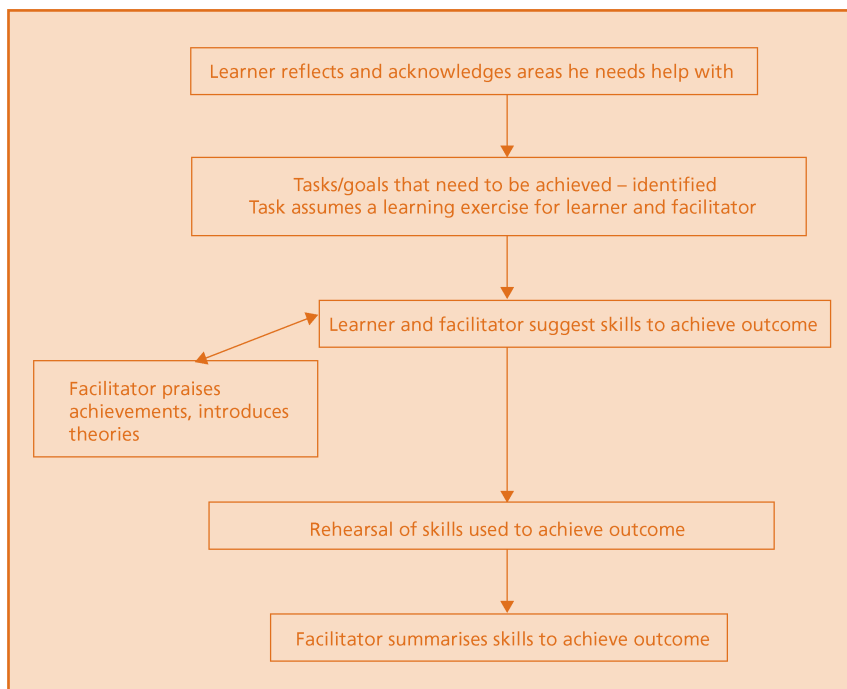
Learner reflects and acknowledges areas he needs help with

Tasks/goals that need to be achieved – identified
Task assumes a learning exercise for learner and facilitator

Learner and facilitator suggest skills to achieve outcome

Facilitator praises achievements, introduces theories

Rehearsal of skills used to achieve outcome

Facilitator summarises skills to achieve outcome